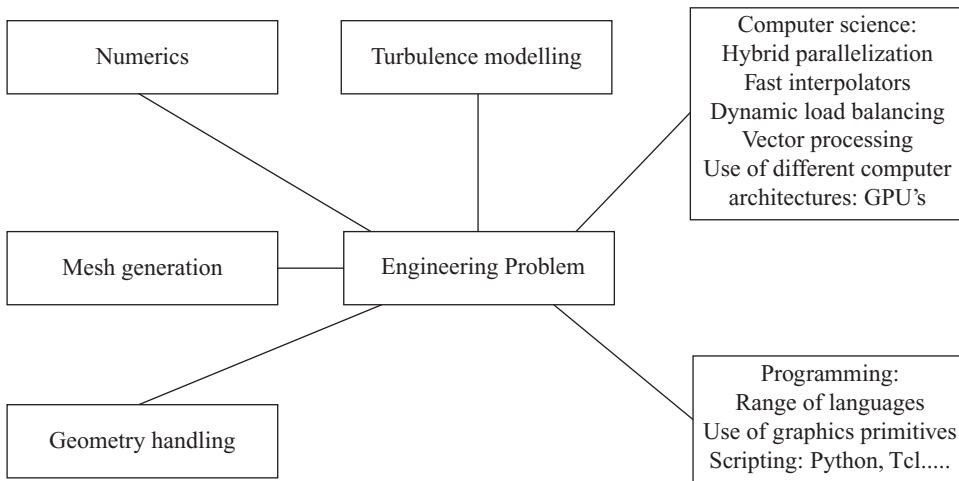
Numerics

Turbulence modelling

Computer science:
Hybrid parallelization
Fast interpolators
Dynamic load balancing
Vector processing
Use of different computer architectures: GPU's

Mesh generation

Engineering Problem

Geometry handling

Programming:
Range of languages
Use of graphics primitives
Scripting: Python, Tcl.....